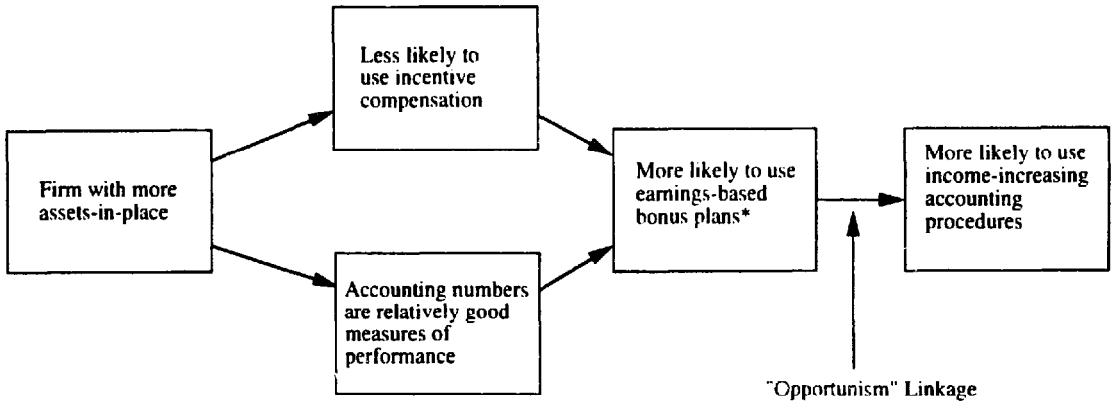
Firm with more assets-in-place

Less likely to use incentive compensation

Accounting numbers are relatively good measures of performance

More likely to use earnings-based bonus plans*

More likely to use income-increasing accounting procedures

"Opportunism" Linkage